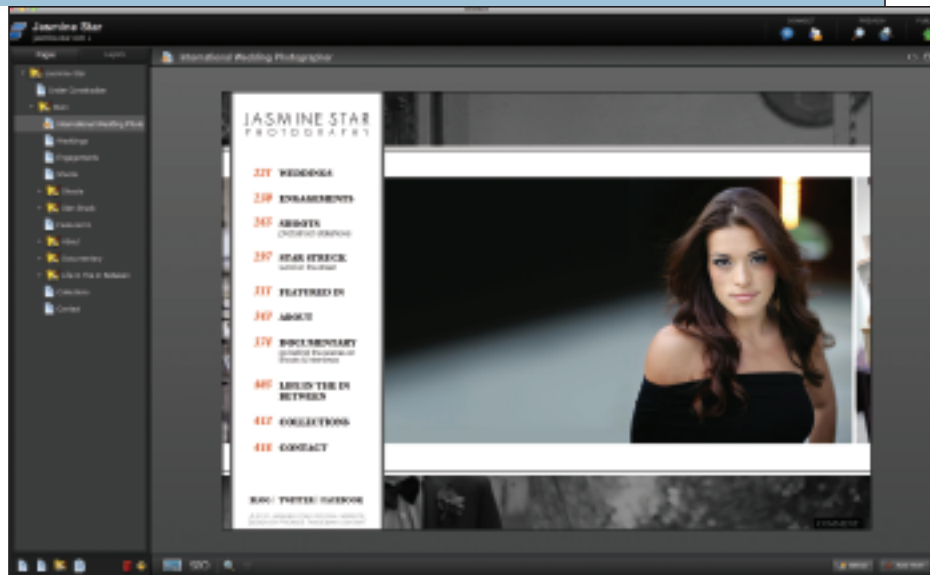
Jasmine Star

Pages Layers

Jasmine Star
Under Construction
Main
International Wedding Photo
Weddings
Engagements
Shoots
Star Struck
Featured In
About
Documentary
Life in The In Between
Collections
Contact

International Wedding Photographer

JASMINE STAR
PHOTOGRAPHY

227 WEDDINGS
239 ENGAGEMENTS
265 SHOOTS
297 STAR STRUCK
333 FEATURED IN
347 ABOUT
376 DOCUMENTARY
405 LIFE IN THE IN BETWEEN
417 COLLECTIONS
418 CONTACT

BLOG | TWITTER | FACEBOOK

SEO